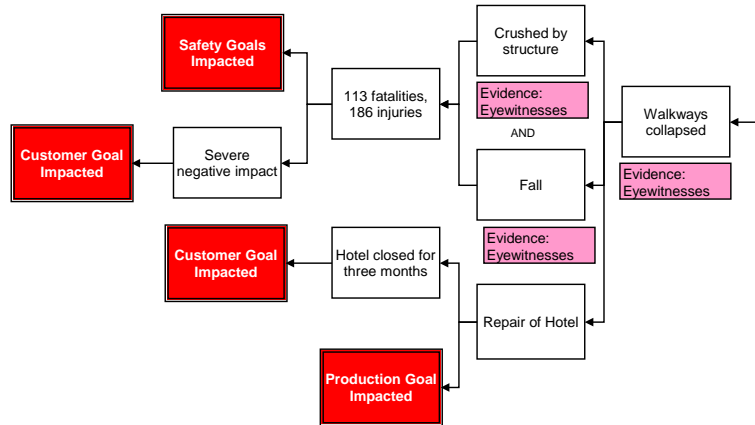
Safety Goals Impacted

Customer Goal Impacted

Severe negative impact

113 fatalities, 186 injuries

Crushed by structure

Evidence: Eyewitnesses

AND

Fall

Walkways collapsed

Evidence: Eyewitnesses

Evidence: Eyewitnesses

Customer Goal Impacted

Hotel closed for three months

Repair of Hotel

Production Goal Impacted